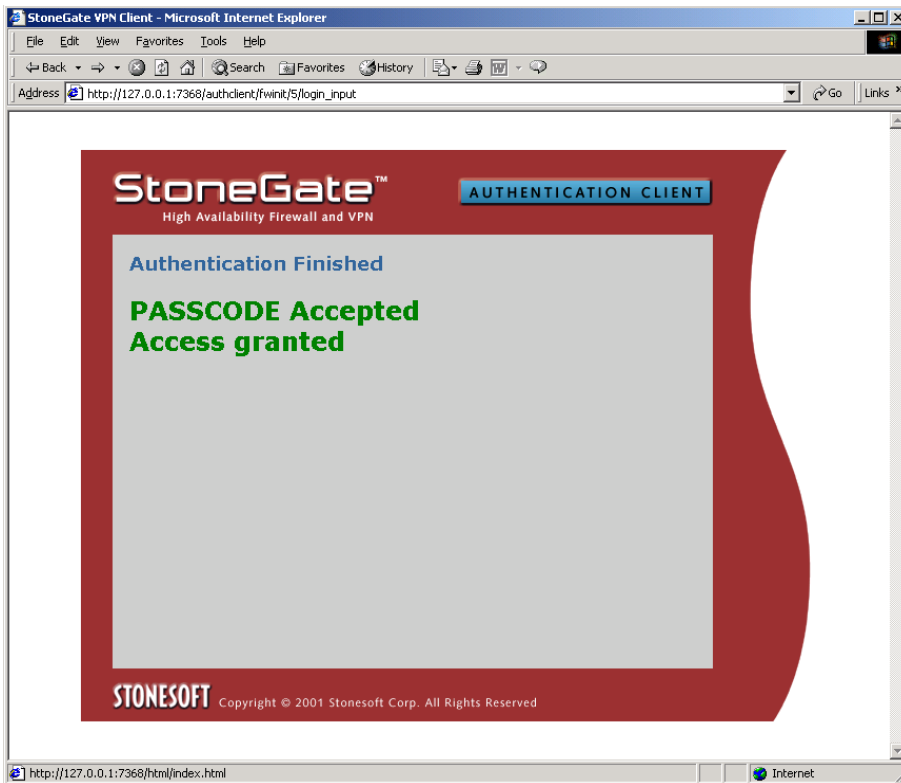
StoneGate VPN Client - Microsoft Internet Explorer

File Edit View Favorites Tools Help

Back Search Favorites History

Address http://127.0.0.1:7368/authclient/fwinit/5/login_input Go Links

StoneGate™
High Availability Firewall and VPN

AUTHENTICATION CLIENT

Authentication Finished

PASSCODE Accepted
Access granted

STONESOFT Copyright © 2001 Stonesoft Corp. All Rights Reserved

http://127.0.0.1:7368/html/index.html Internet